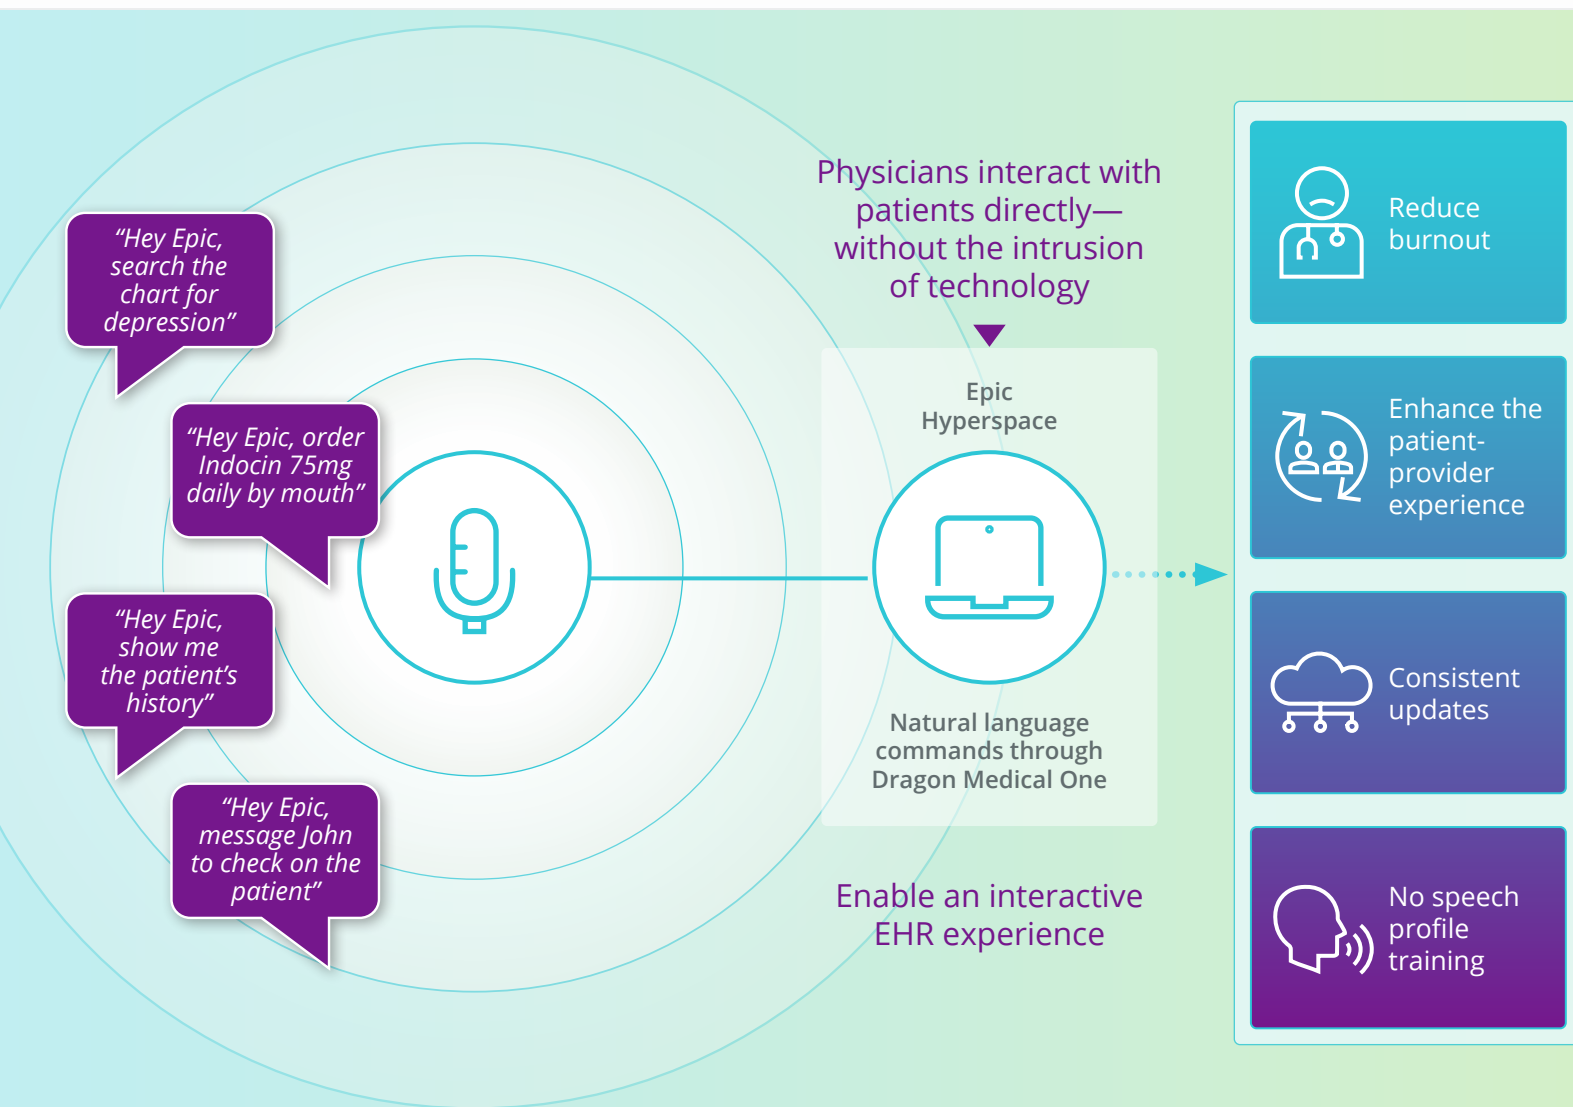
"Hey Epic, search the chart for depression"

"Hey Epic, order Indocin 75mg daily by mouth"

"Hey Epic, show me the patient's history"

"Hey Epic, message John to check on the patient"

Physicians interact with patients directly—without the intrusion of technology

Epic Hyperspace

Natural language commands through Dragon Medical One

Enable an interactive EHR experience

Reduce burnout

Enhance the patient-provider experience

Consistent updates

No speech profile training